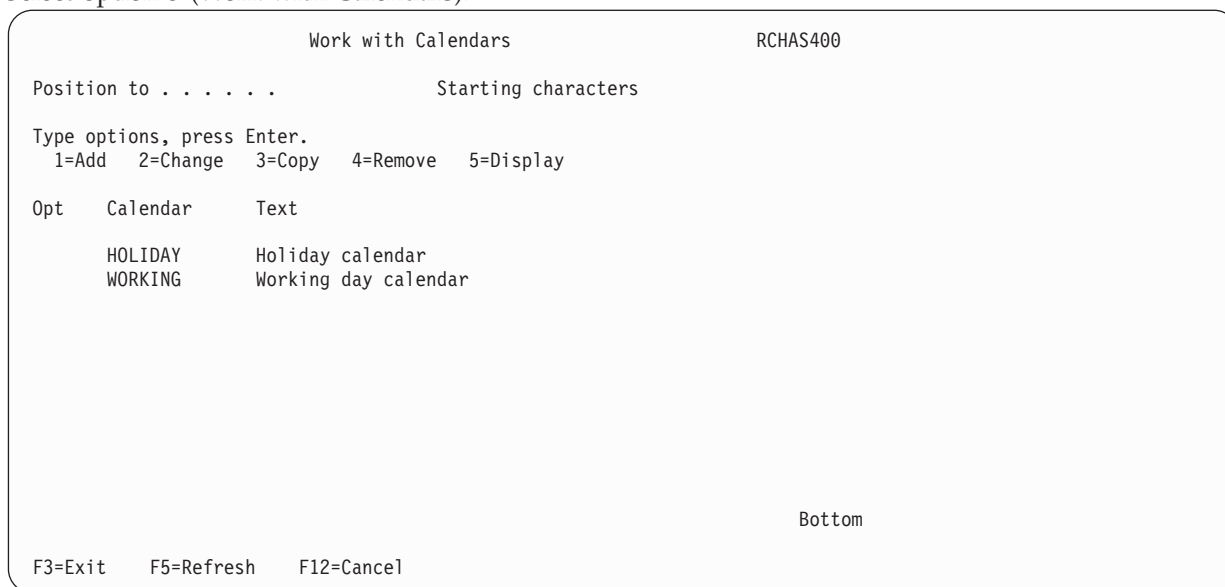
Work with Calendars RCHAS400

Position to . . . . . . Starting characters

Type options, press Enter.
1=Add 2=Change 3=Copy 4=Remove 5=Display

| Opt | Calendar | Text |
|---|---|---|
| | HOLIDAY | Holiday calendar |
| | WORKING | Working day calendar |

Bottom

F3=Exit F5=Refresh F12=Cancel